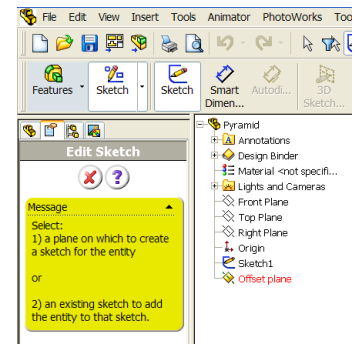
File Edit View Insert Tools Animator PhotoWorks Too

Features Sketch Sketch Smart Dimen... Autodi... 3D Sketch...

Edit Sketch

Message

Select:
1) a plane on which to create a sketch for the entity

or

2) an existing sketch to add the entity to that sketch.

Pyramid
Annotations
Design Binder
Material <not specifi...
Lights and Cameras
Front Plane
Top Plane
Right Plane
Origin
Sketch1
Offset plane